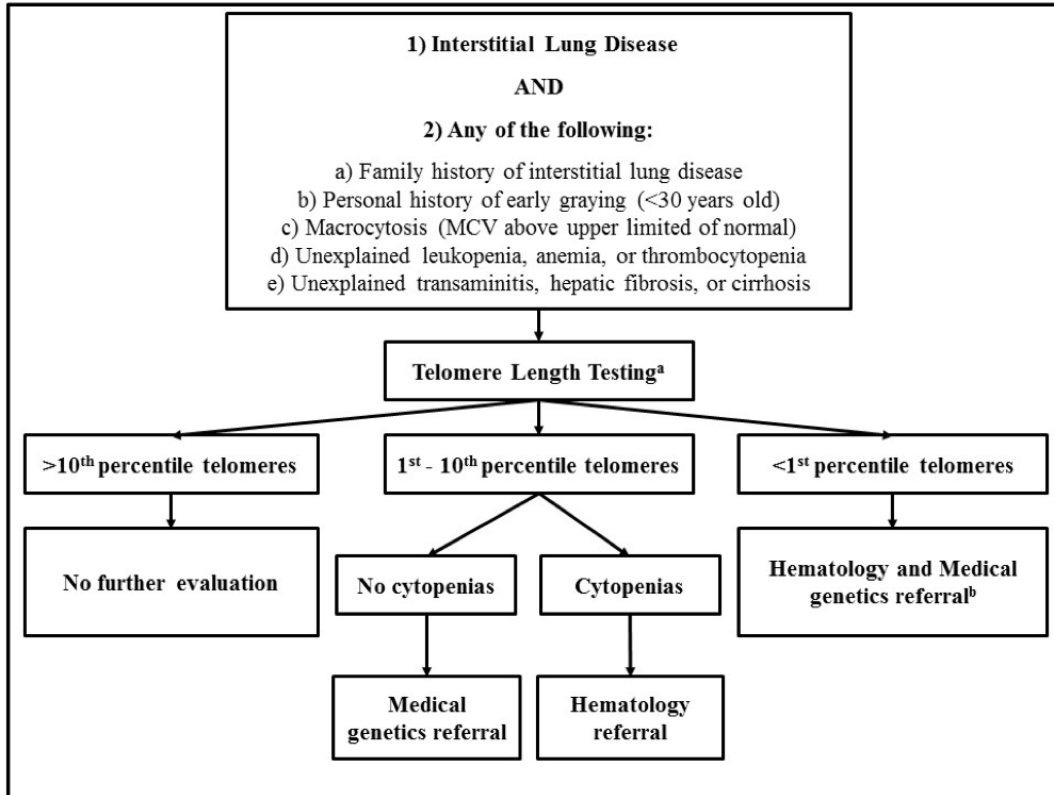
1) Interstitial Lung Disease

AND

2) Any of the following:

a) Family history of interstitial lung disease
b) Personal history of early graying (<30 years old)
c) Macrocytosis (MCV above upper limited of normal)
d) Unexplained leukopenia, anemia, or thrombocytopenia
e) Unexplained transaminitis, hepatic fibrosis, or cirrhosis

Telomere Length Testing$^{a}$

>10$^{th}$ percentile telomeres

1$^{st}$ - 10$^{th}$ percentile telomeres

<1$^{st}$ percentile telomeres

No further evaluation

No cytopenias

Cytopenias

Hematology and Medical genetics referral$^{b}$

Medical genetics referral

Hematology referral